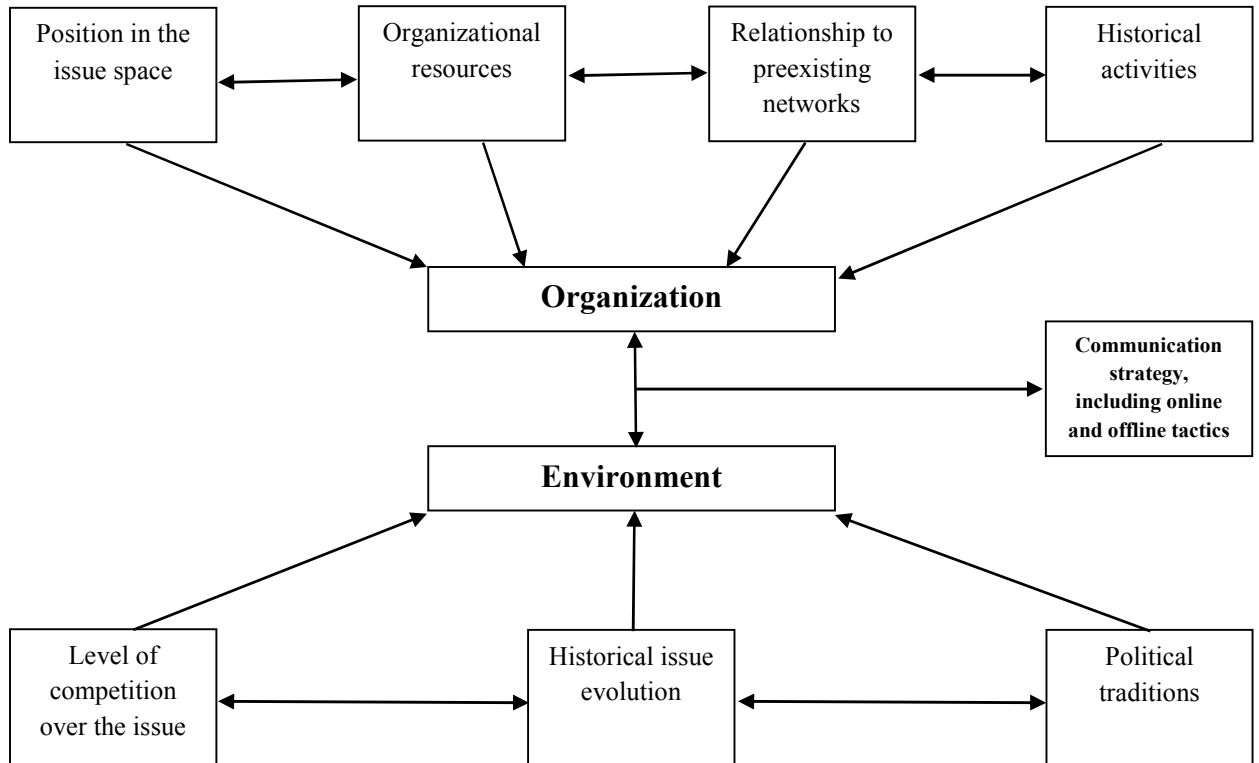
Position in the issue space

Organizational resources

Relationship to preexisting networks

Historical activities

**Organization**

**Communication strategy, including online and offline tactics**

**Environment**

Level of competition over the issue

Historical issue evolution

Political traditions